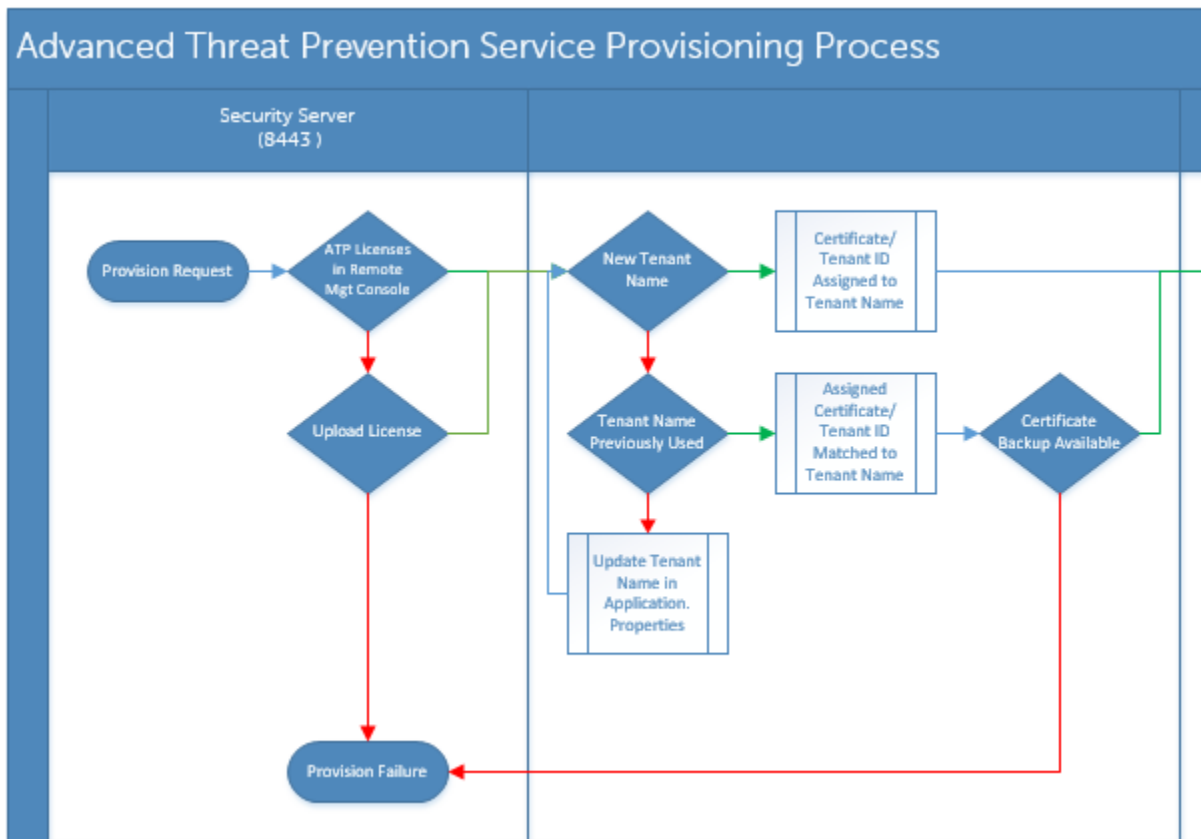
Advanced Threat Prevention Service Provisioning Process

Security Server
(8443 )

Provision Request

ATP Licenses in Remote Mgt Console

Upload License

Provision Failure

New Tenant Name

Certificate/ Tenant ID Assigned to Tenant Name

Tenant Name Previously Used

Assigned Certificate/ Tenant ID Matched to Tenant Name

Certificate Backup Available

Update Tenant Name in Application. Properties